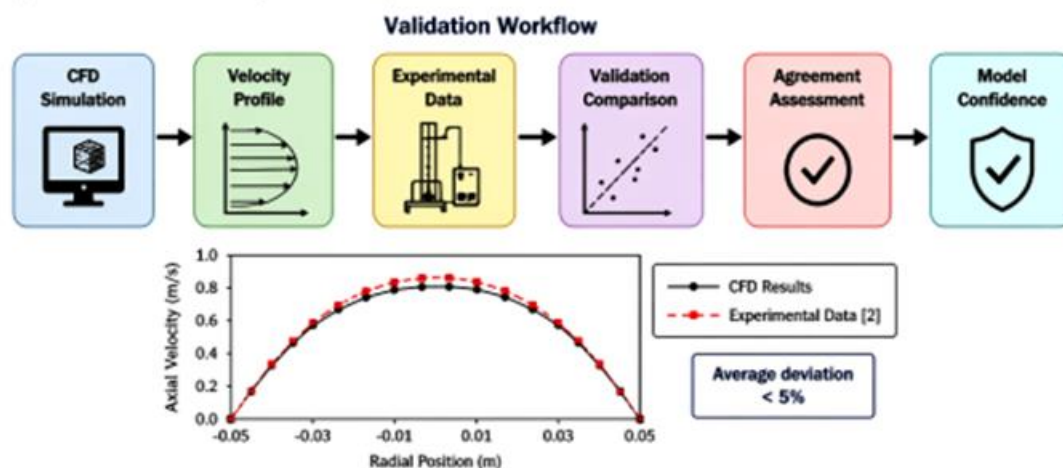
Validation Workflow

CFD Simulation

Velocity Profile

Experimental Data

Validation Comparison

Agreement Assessment

Model Confidence

1.0
0.8
0.6
0.4
0.2
0.0

Axial Velocity (m/s)

-0.05 -0.03 -0.01 0.01 0.03 0.05

Radial Position (m)

CFD Results

Experimental Data [2]

Average deviation < 5%